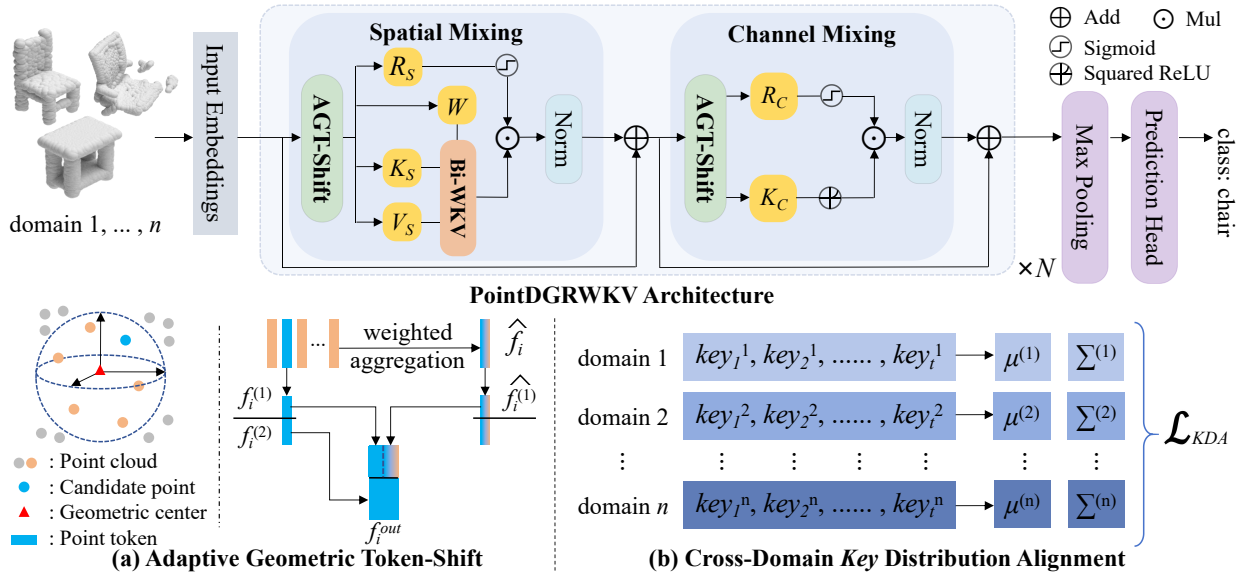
Add
Mul
Sigmoid
Squared ReLU

Spatial Mixing
Channel Mixing

domain 1, ... , $n$

Input Embeddings

AGT-Shift
$R_S$
$W$
$K_S$
$V_S$
Bi-WKV
Norm

AGT-Shift
$R_C$
$K_C$
Norm

$\times N$

Max Pooling
Prediction Head
class: chair

PointDGRWKV Architecture

: Point cloud
: Candidate point
: Geometric center
: Point token

weighted aggregation
$\widehat{f_i}$
$f_i^{(1)}$
$f_i^{(2)}$
$\widehat{f_i^{(1)}}$
$f_i^{out}$

(a) Adaptive Geometric Token-Shift

| | | | |
|---|---|---|---|
| domain 1 | $key_1{}^1, key_2{}^1, ...... , key_t{}^1$ | $\mu^{(1)}$ | $\Sigma^{(1)}$ |
| domain 2 | $key_1{}^2, key_2{}^2, ...... , key_t{}^2$ | $\mu^{(2)}$ | $\Sigma^{(2)}$ |
| ⋮ | ⋮ ⋮ ⋮ ⋮ ⋮ | ⋮ | ⋮ |
| domain $n$ | $key_1{}^n, key_2{}^n, ...... , key_t{}^n$ | $\mu^{(n)}$ | $\Sigma^{(n)}$ |

$\mathcal{L}_{KDA}$

(b) Cross-Domain Key Distribution Alignment